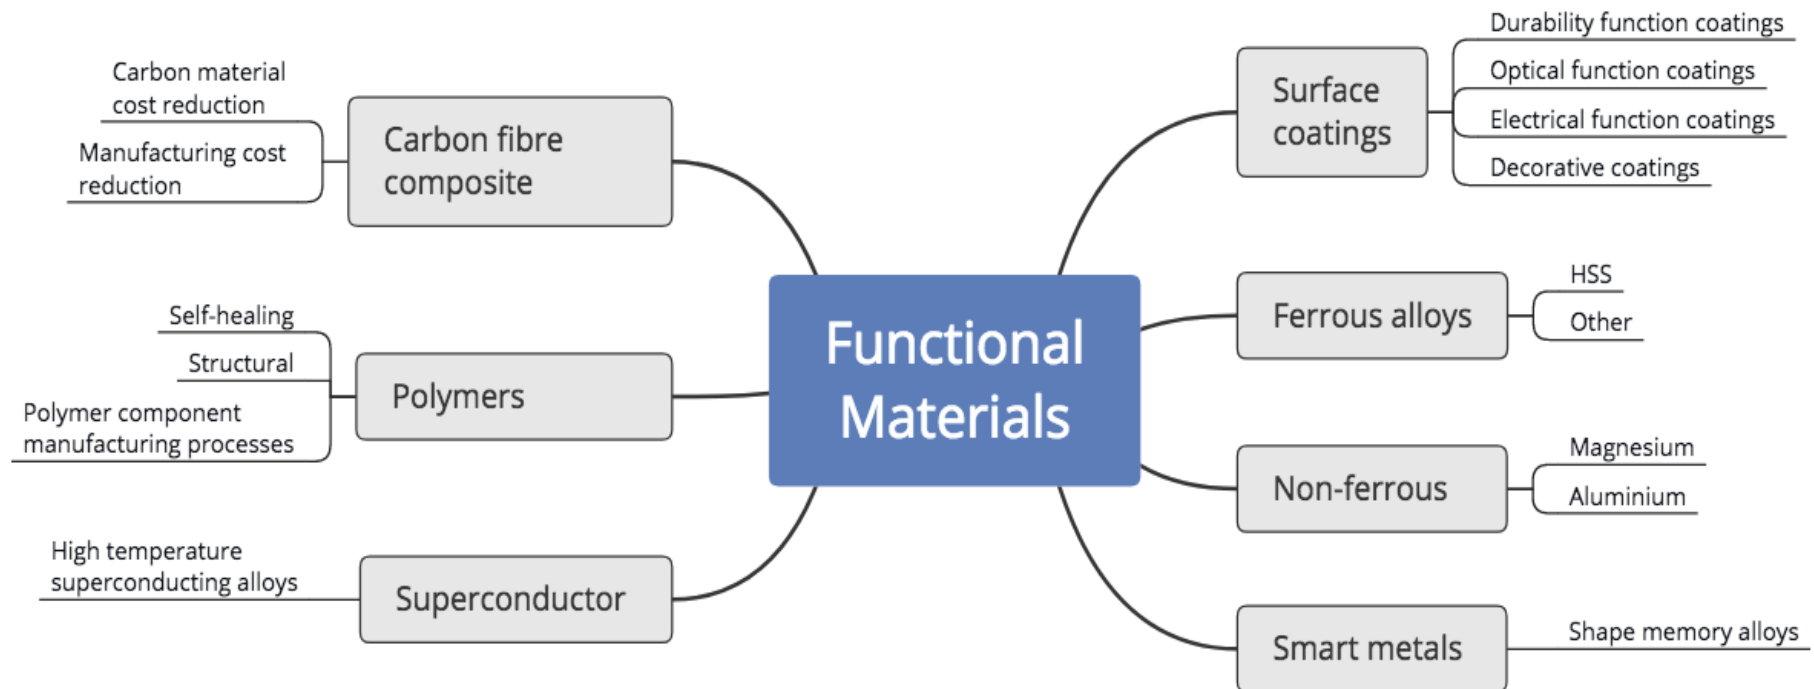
Functional Materials

Carbon fibre composite
Carbon material cost reduction
Manufacturing cost reduction

Polymers
Self-healing
Structural
Polymer component manufacturing processes

Superconductor
High temperature superconducting alloys

Surface coatings
Durability function coatings
Optical function coatings
Electrical function coatings
Decorative coatings

Ferrous alloys
HSS
Other

Non-ferrous
Magnesium
Aluminium

Smart metals
Shape memory alloys